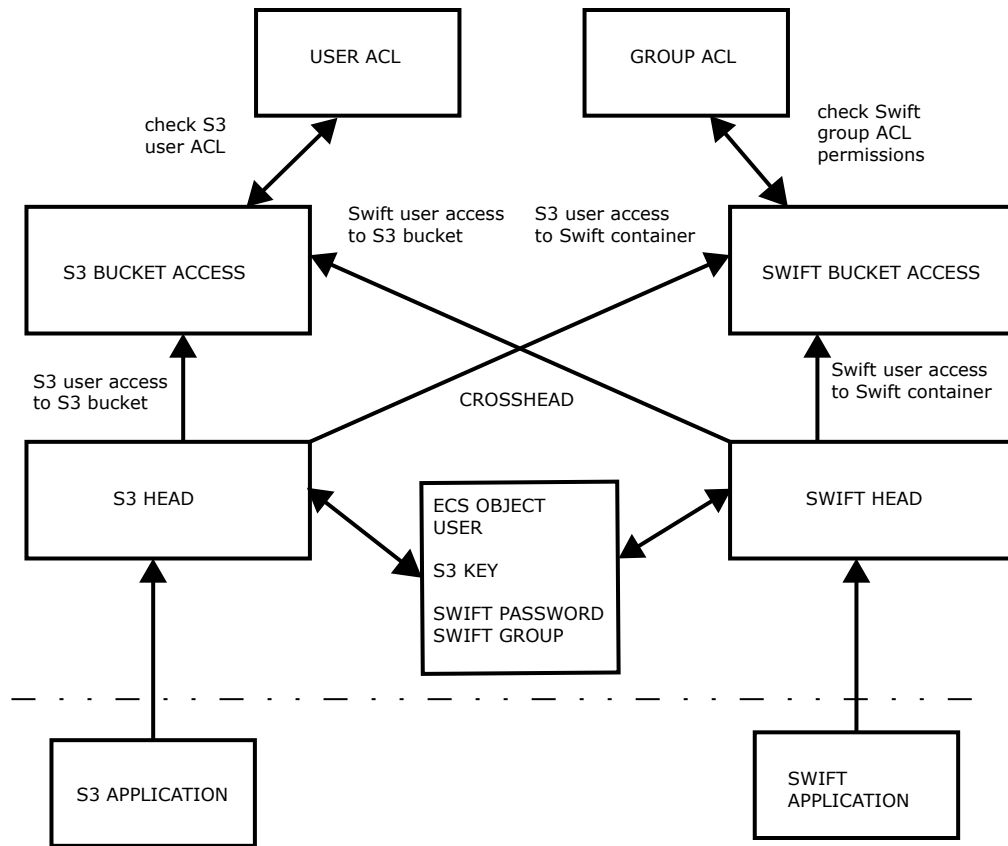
USER ACL

GROUP ACL

check S3 user ACL

check Swift group ACL permissions

Swift user access to S3 bucket

S3 user access to Swift container

S3 BUCKET ACCESS

SWIFT BUCKET ACCESS

S3 user access to S3 bucket

CROSSHEAD

Swift user access to Swift container

S3 HEAD

ECS OBJECT USER

S3 KEY

SWIFT PASSWORD
SWIFT GROUP

SWIFT HEAD

S3 APPLICATION

SWIFT APPLICATION